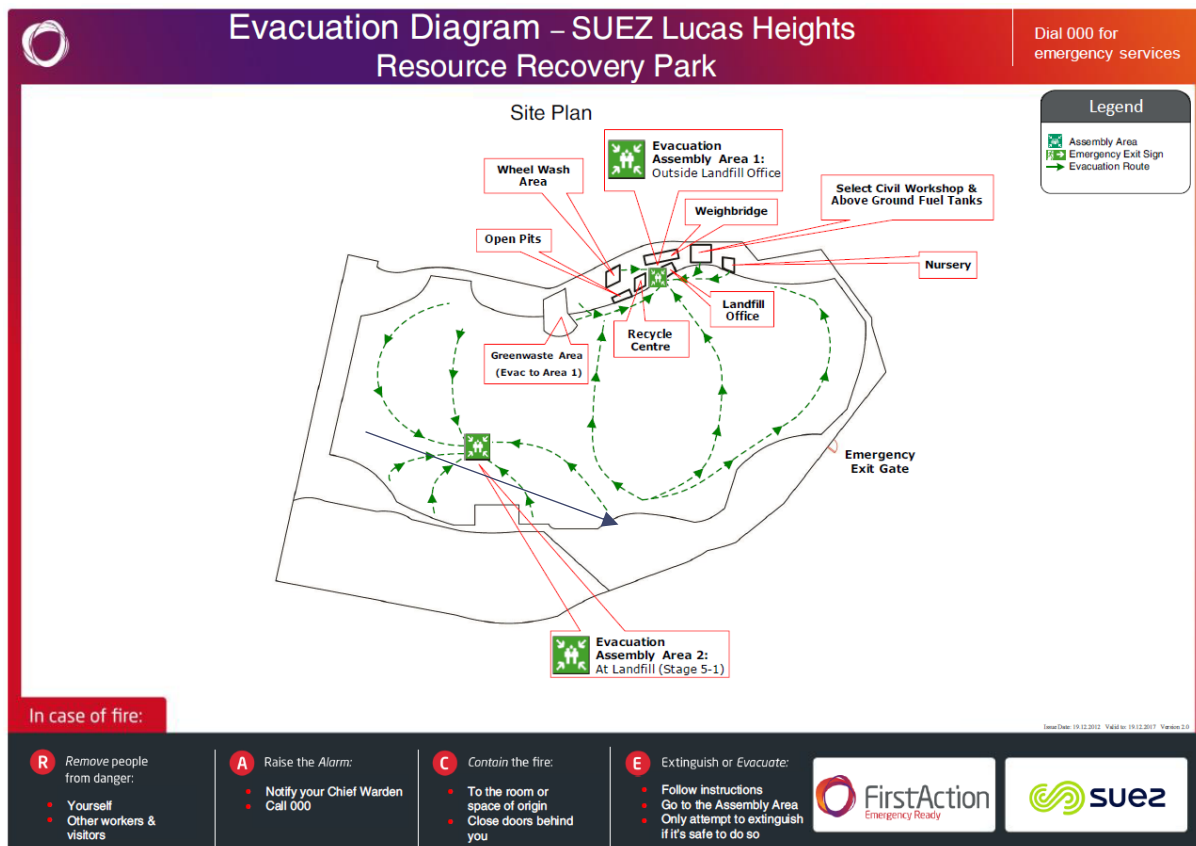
Evacuation Diagram – SUEZ Lucas Heights Resource Recovery Park

Dial 000 for emergency services

Site Plan

Legend

Assembly Area
Emergency Exit Sign
Evacuation Route

Evacuation Assembly Area 1: Outside Landfill Office

Wheel Wash Area

Weighbridge

Select Civil Workshop & Above Ground Fuel Tanks

Open Pits

Nursery

Landfill Office

Recycle Centre

Greenwaste Area (Evac to Area 1)

Emergency Exit Gate

Evacuation Assembly Area 2: At Landfill (Stage 5-1)

Issue Date: 19.12.2012 Valid to: 19.12.2017 Version 2.0

In case of fire:

R Remove people from danger:
- Yourself
- Other workers & visitors

A Raise the Alarm:
- Notify your Chief Warden
- Call 000

C Contain the fire:
- To the room or space of origin
- Close doors behind you

E Extinguish or Evacuate:
- Follow instructions
- Go to the Assembly Area
- Only attempt to extinguish if it's safe to do so

FirstAction Emergency Ready

suez